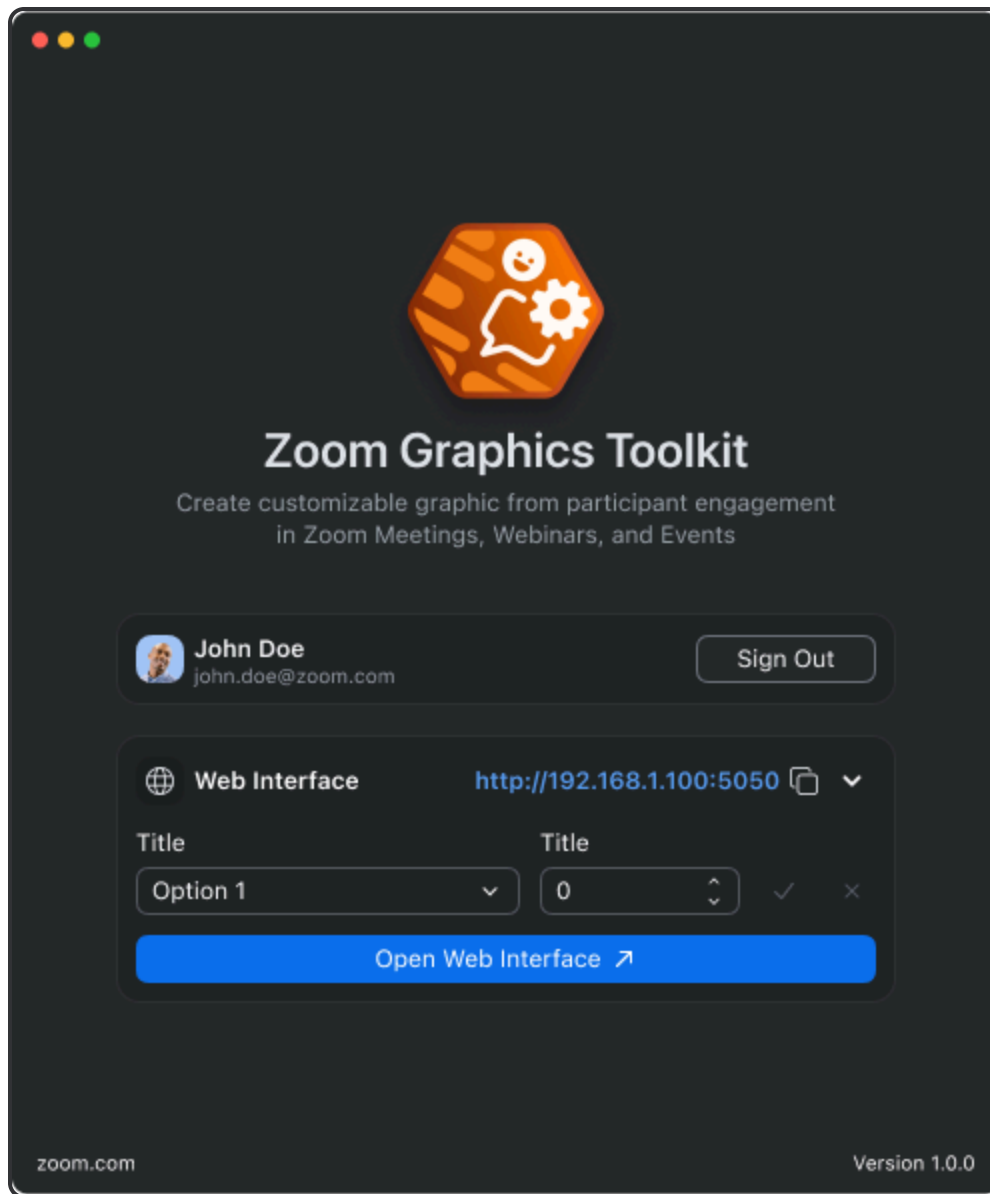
Zoom Graphics Toolkit

Create customizable graphic from participant engagement in Zoom Meetings, Webinars, and Events

John Doe
john.doe@zoom.com

Sign Out

Web Interface

http://192.168.1.100:5050

Title

Title

Option 1

0

Open Web Interface ↗

zoom.com

Version 1.0.0